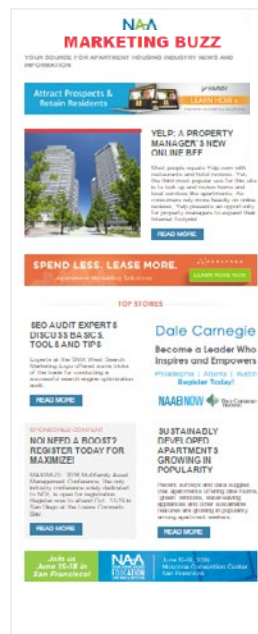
NAA
MARKETING BUZZ
YOUR SOURCE FOR APARTMENT HOUSING INDUSTRY NEWS AND INFORMATION

Attract Prospects & Retain Residents
LEARN HOW

YELP: A PROPERTY MANAGER'S NEW ONLINE BFF

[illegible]

READ MORE

SPEND LESS. LEASE MORE.
Apartment Marketing Solutions
LEARN MORE NOW

TOP STORIES

SEO AUDIT EXPERTS DISCUSS BASICS, TOOLS AND TIPS

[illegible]

READ MORE

Dale Carnegie
Become a Leader Who Inspires and Empowers
Philadelphia | Atlanta | Austin
Register Today!
NAAEI NOW

SPONSORED CONTENT
NO NEED A BOOST? REGISTER TODAY FOR MAXIMIZE!

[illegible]

READ MORE

SUSTAINABLY DEVELOPED APARTMENTS GROWING IN POPULARITY

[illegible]

READ MORE

Join us June 15-18 in San Francisco!
NAA
June 15-18, 2016
Moscone Convention Center
San Francisco